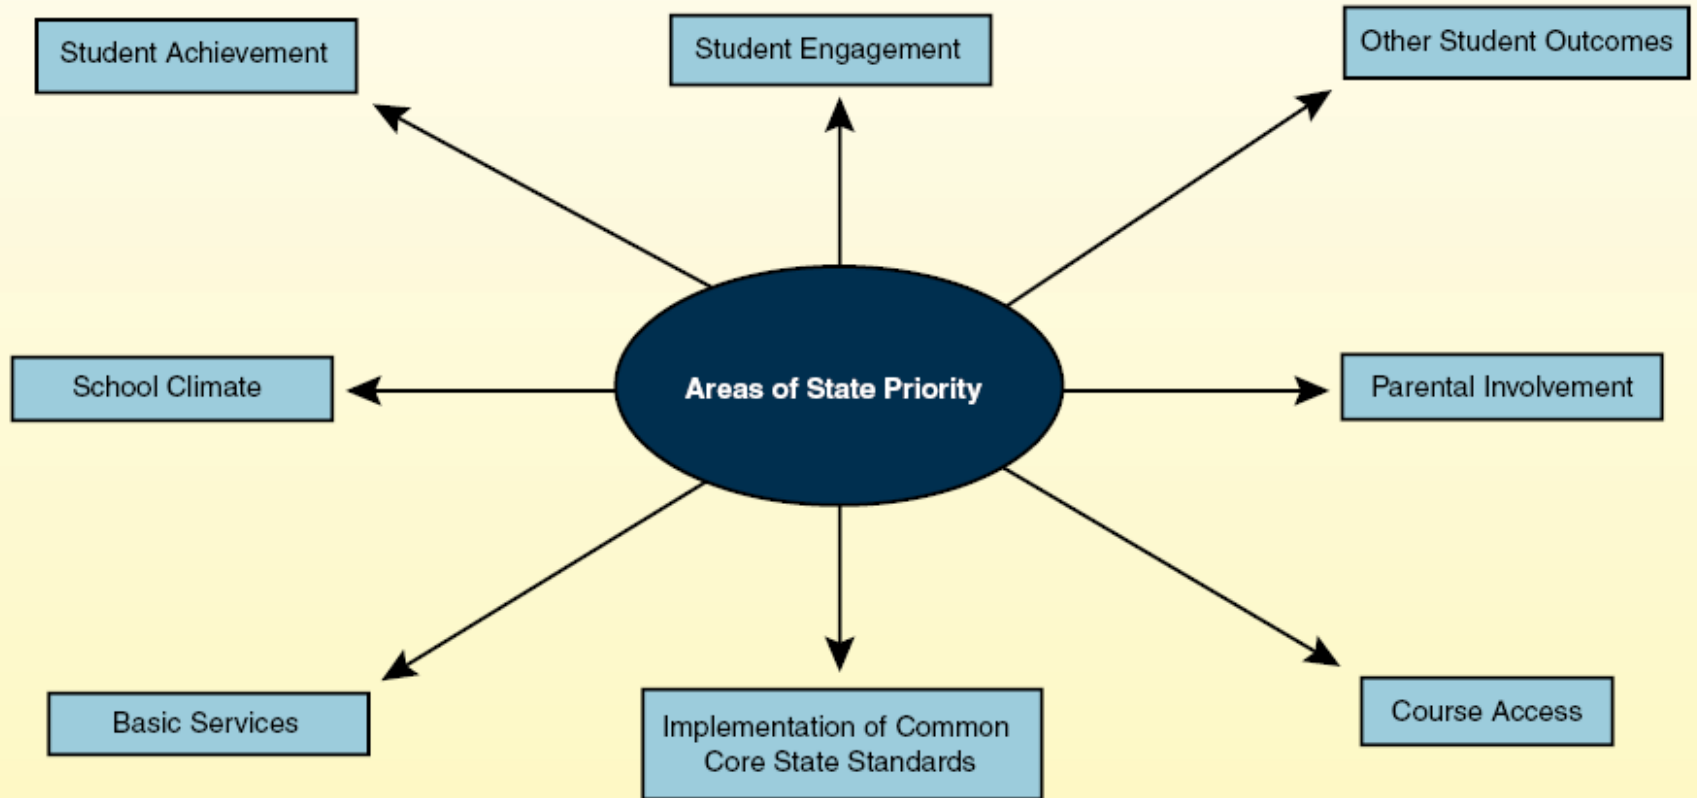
Student Achievement

Student Engagement

Other Student Outcomes

School Climate

Areas of State Priority

Parental Involvement

Basic Services

Implementation of Common Core State Standards

Course Access